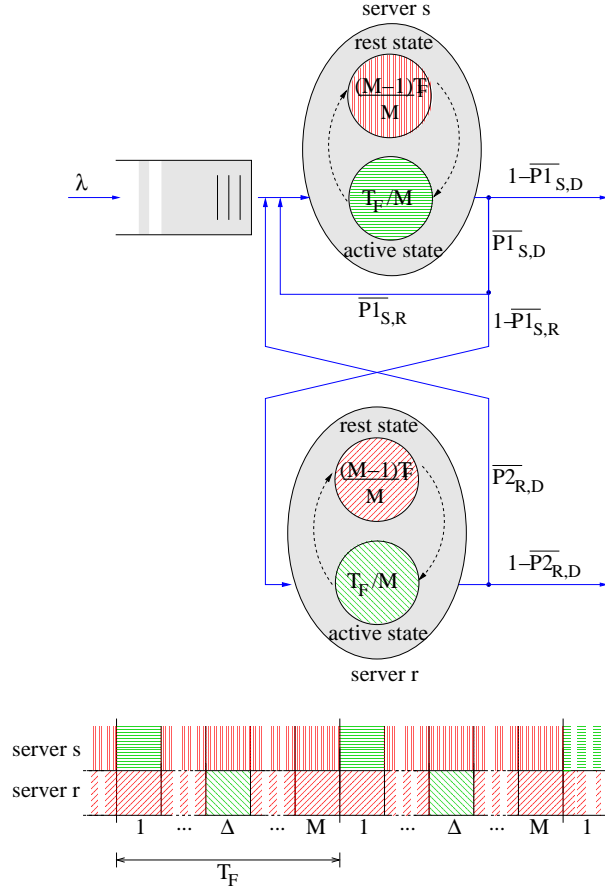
server s

rest state

$\frac{(M-1)T_F}{M}$

$T_F/M$

active state

$\lambda$

$1-\overline{P1}_{S,D}$

$\overline{P1}_{S,D}$

$\overline{P1}_{S,R}$

$1-\overline{P1}_{S,R}$

rest state

$\frac{(M-1)T_F}{M}$

$T_F/M$

active state

$\overline{P2}_{R,D}$

$1-\overline{P2}_{R,D}$

server r

server s

server r

1 ... $\Delta$ ... M 1 ... $\Delta$ ... M 1

$T_F$